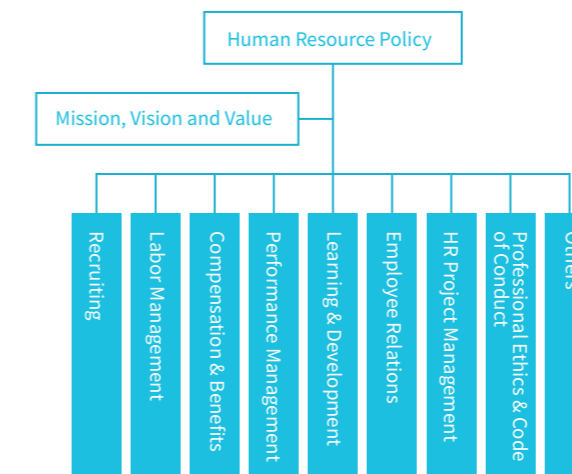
Human Resource Policy

Mission, Vision and Value

Recruiting

Labor Management

Compensation & Benefits

Performance Management

Learning & Development

Employee Relations

HR Project Management

Professional Ethics & Code of Conduct

Others